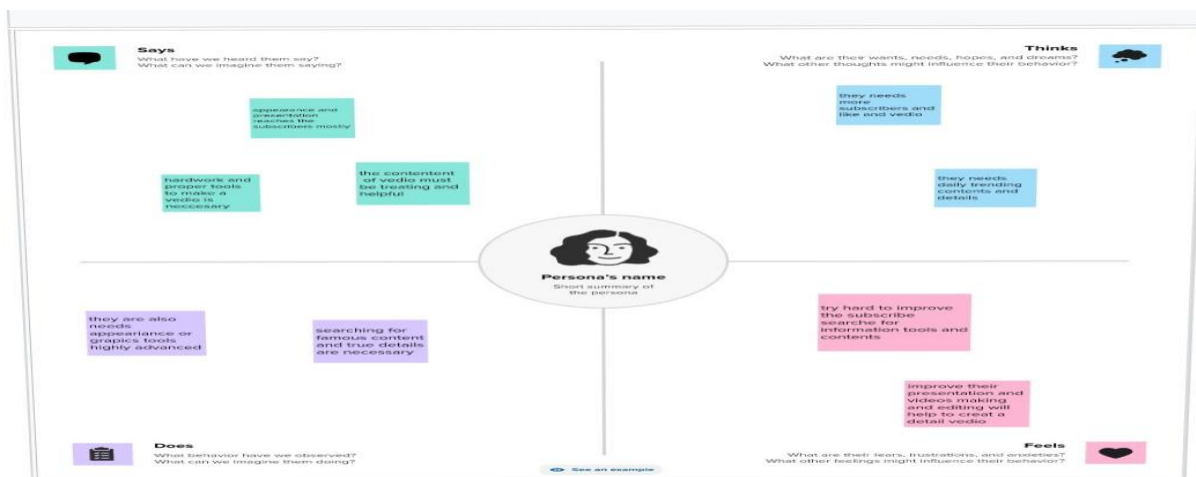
Says
What have we heard them say?
What can we imagine them saying?

appearance and presentation reaches the subscribers mostly

hardwork and proper tools to make a vedio is neccesary

the contenent of vedio must be treating and helpful

Thinks
What are their wants, needs, hopes, and dreams?
What other thoughts might influence their behavior?

they needs more subscribers and like and vedio

they needs daily trending contents and details

Persona's name
Short summary of the persona

they are also needs appearance or grapics tools highly advanced

searching for famous content and true details are necessary

try hard to improve the subscribe search for information tools and contents

improve their presentation and videos making and editing will help to creat a detail vedio

Does
What behavior have we observed?
What can we imagine them doing?

See an example

Feels
What are their fears, frustrations, and anxieties?
What other feelings might influence their behavior?